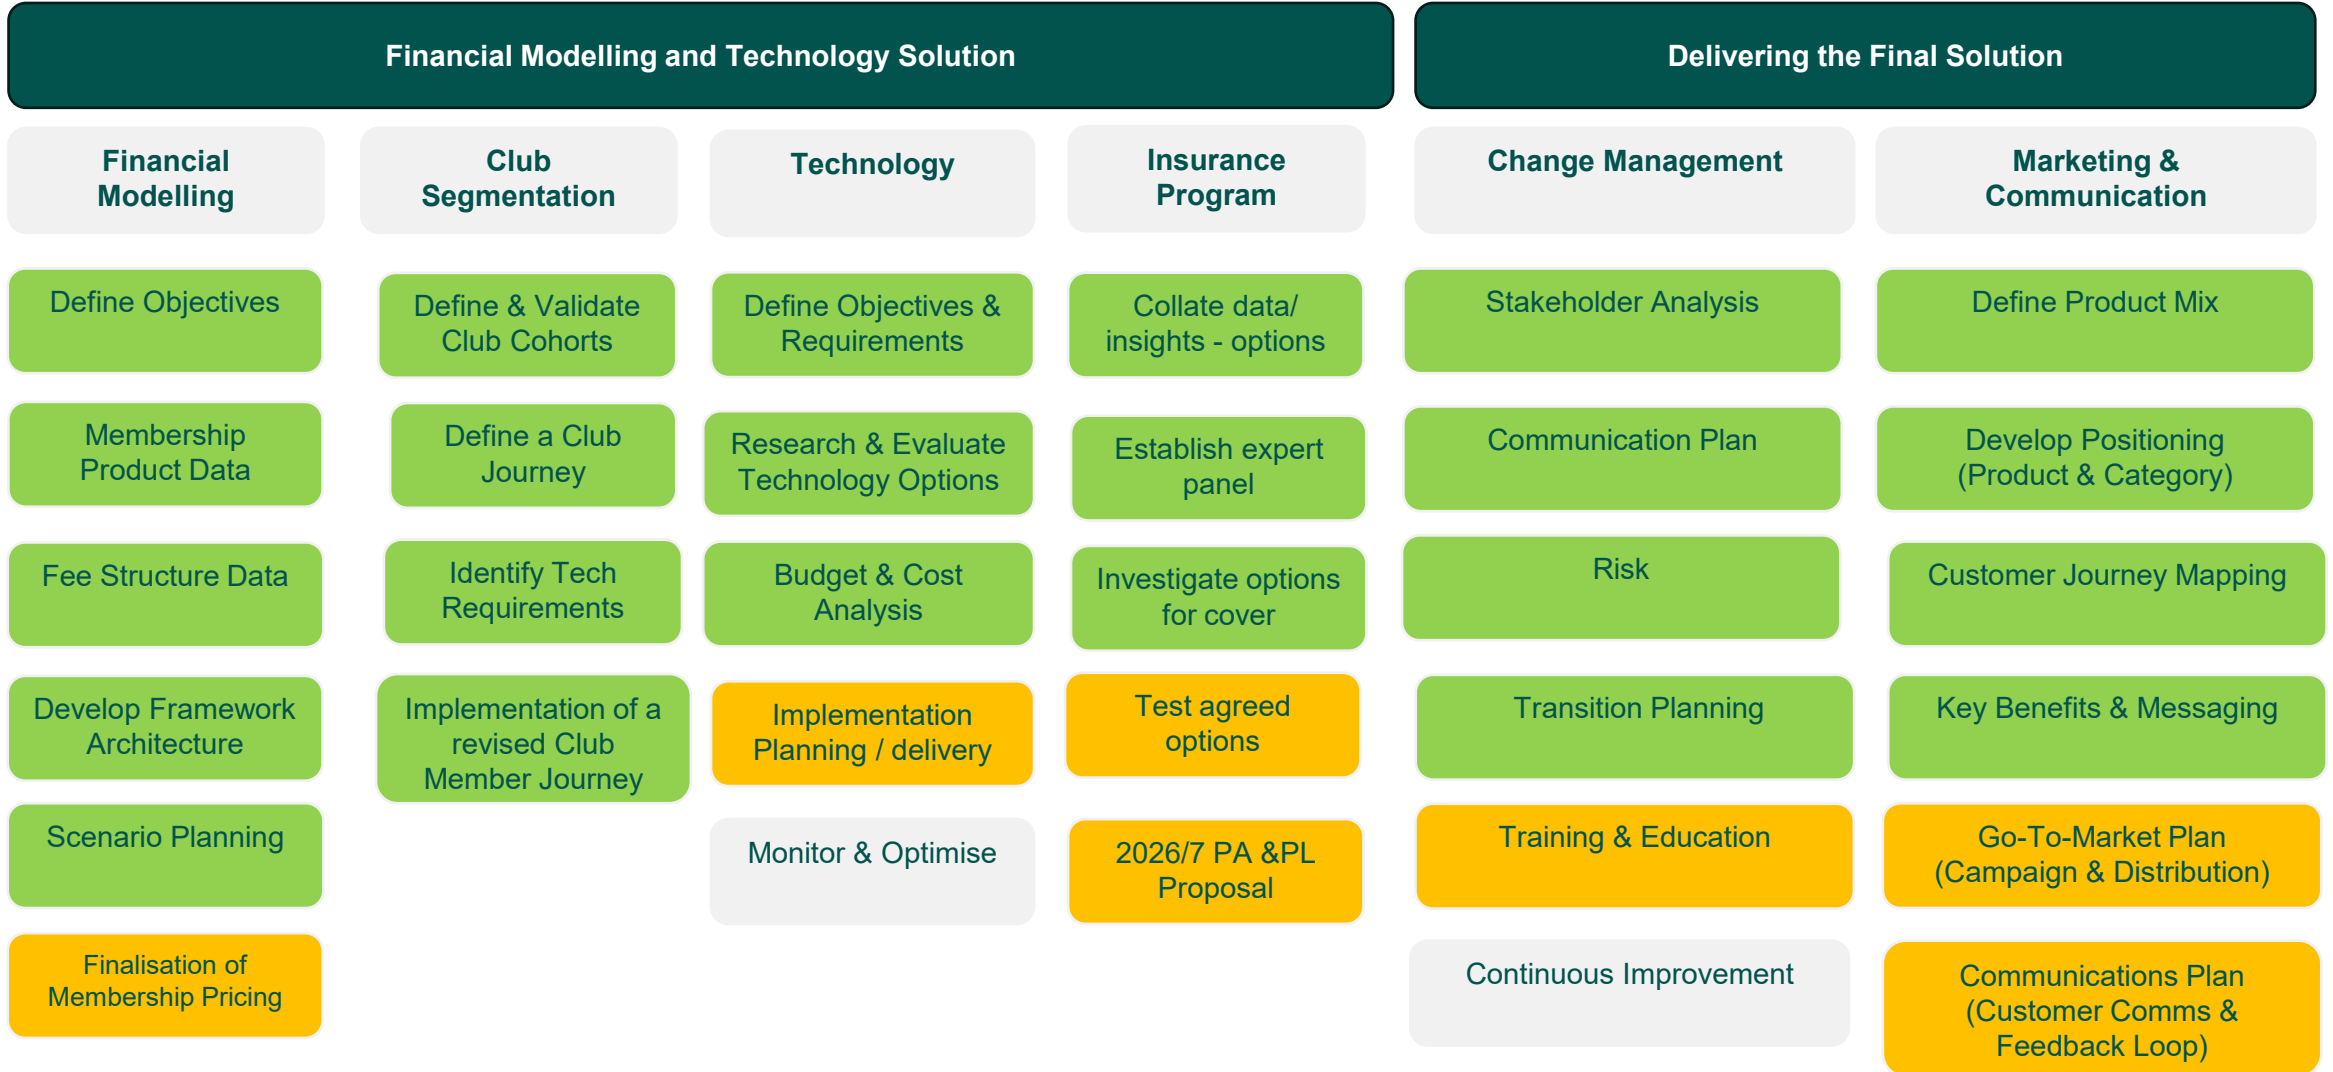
Financial Modelling and Technology Solution

Delivering the Final Solution

Financial Modelling

Define Objectives

Membership Product Data

Fee Structure Data

Develop Framework Architecture

Scenario Planning

Finalisation of Membership Pricing

Club Segmentation

Define & Validate Club Cohorts

Define a Club Journey

Identify Tech Requirements

Implementation of a revised Club Member Journey

Technology

Define Objectives & Requirements

Research & Evaluate Technology Options

Budget & Cost Analysis

Implementation Planning / delivery

Monitor & Optimise

Insurance Program

Collate data/ insights - options

Establish expert panel

Investigate options for cover

Test agreed options

2026/7 PA &PL Proposal

Change Management

Stakeholder Analysis

Communication Plan

Risk

Transition Planning

Training & Education

Continuous Improvement

Marketing & Communication

Define Product Mix

Develop Positioning (Product & Category)

Customer Journey Mapping

Key Benefits & Messaging

Go-To-Market Plan (Campaign & Distribution)

Communications Plan (Customer Comms & Feedback Loop)